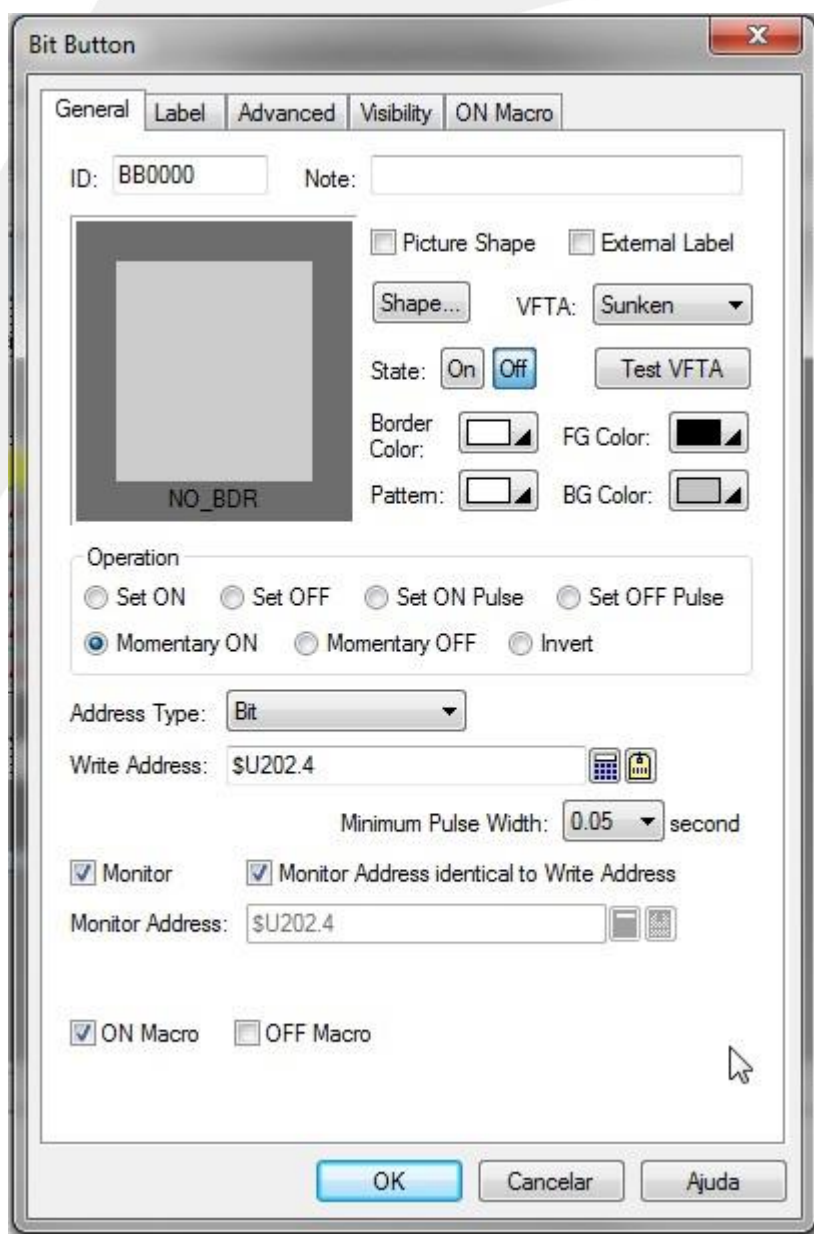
Bit Button

General | Label | Advanced | Visibility | ON Macro

ID: BB0000 Note:

Picture Shape External Label

Shape... VFTA: Sunken

State: On Off Test VFTA

Border Color: FG Color:

Pattern: BG Color:

NO_BDR

Operation

Set ON Set OFF Set ON Pulse Set OFF Pulse

Momentary ON Momentary OFF Invert

Address Type: Bit

Write Address: $U202.4

Minimum Pulse Width: 0.05 second

Monitor Monitor Address identical to Write Address

Monitor Address: $U202.4

ON Macro OFF Macro

OK Cancelar Ajuda